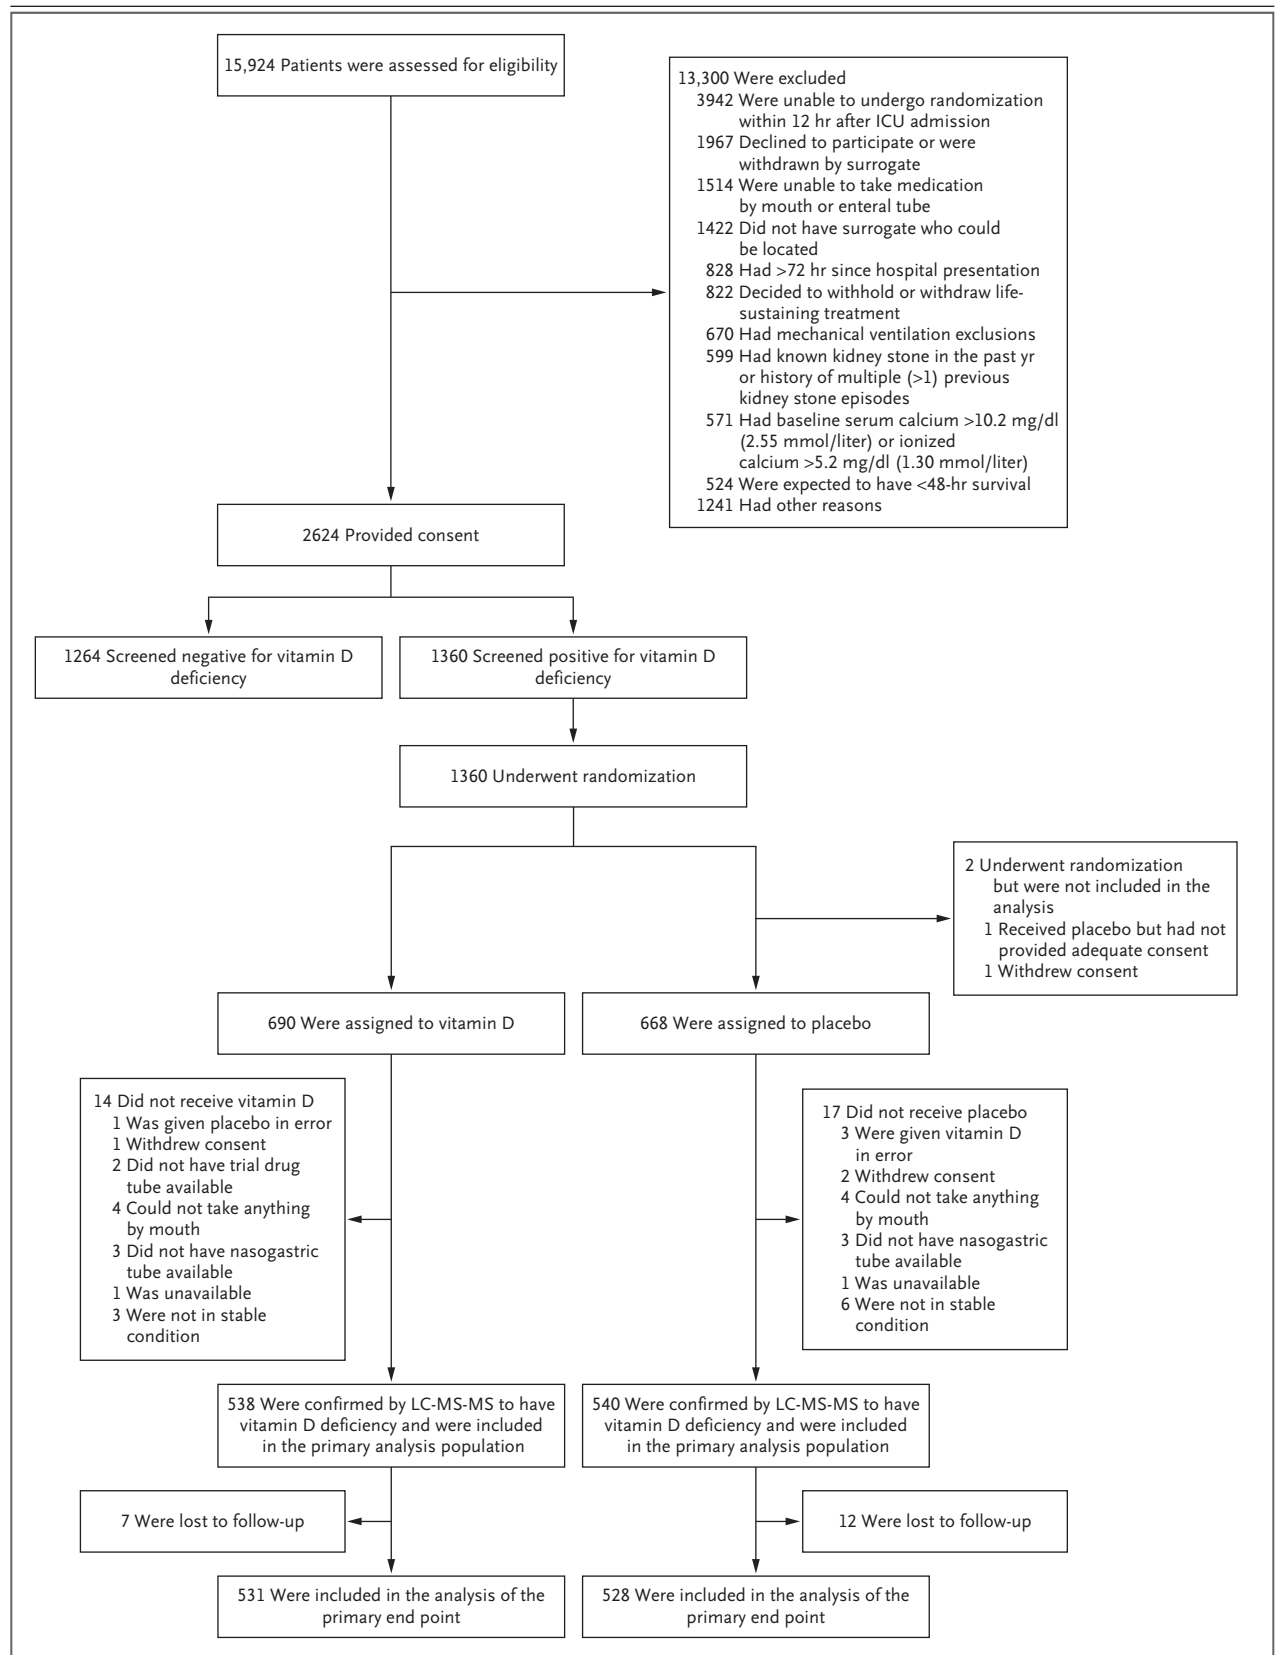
15,924 Patients were assessed for eligibility

13,300 Were excluded
3942 Were unable to undergo randomization within 12 hr after ICU admission
1967 Declined to participate or were withdrawn by surrogate
1514 Were unable to take medication by mouth or enteral tube
1422 Did not have surrogate who could be located
828 Had >72 hr since hospital presentation
822 Decided to withhold or withdraw life-sustaining treatment
670 Had mechanical ventilation exclusions
599 Had known kidney stone in the past yr or history of multiple (>1) previous kidney stone episodes
571 Had baseline serum calcium >10.2 mg/dl (2.55 mmol/liter) or ionized calcium >5.2 mg/dl (1.30 mmol/liter)
524 Were expected to have <48-hr survival
1241 Had other reasons

2624 Provided consent

1264 Screened negative for vitamin D deficiency

1360 Screened positive for vitamin D deficiency

1360 Underwent randomization

2 Underwent randomization but were not included in the analysis
1 Received placebo but had not provided adequate consent
1 Withdrew consent

690 Were assigned to vitamin D

668 Were assigned to placebo

14 Did not receive vitamin D
1 Was given placebo in error
1 Withdrew consent
2 Did not have trial drug tube available
4 Could not take anything by mouth
3 Did not have nasogastric tube available
1 Was unavailable
3 Were not in stable condition

17 Did not receive placebo
3 Were given vitamin D in error
2 Withdrew consent
4 Could not take anything by mouth
3 Did not have nasogastric tube available
1 Was unavailable
6 Were not in stable condition

538 Were confirmed by LC-MS-MS to have vitamin D deficiency and were included in the primary analysis population

540 Were confirmed by LC-MS-MS to have vitamin D deficiency and were included in the primary analysis population

7 Were lost to follow-up

12 Were lost to follow-up

531 Were included in the analysis of the primary end point

528 Were included in the analysis of the primary end point